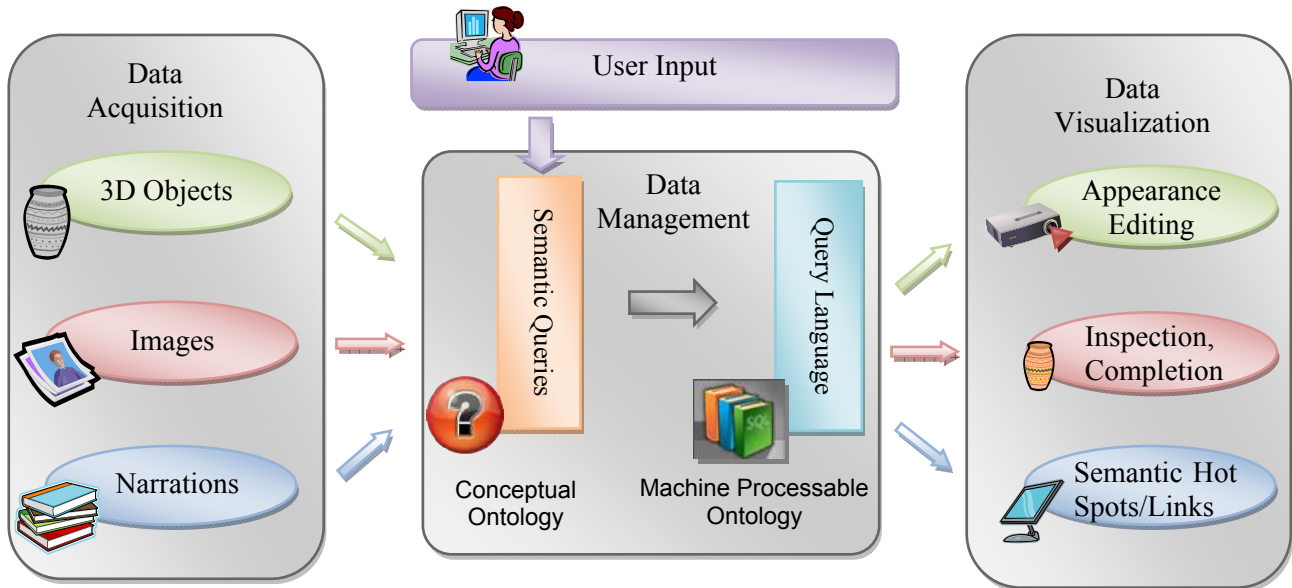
User Input

Data Acquisition

3D Objects

Images

Narrations

Data Management

Semantic Queries

Query Language

Conceptual Ontology

Machine Processable Ontology

SQL

Data Visualization

Appearance Editing

Inspection, Completion

Semantic Hot Spots/Links